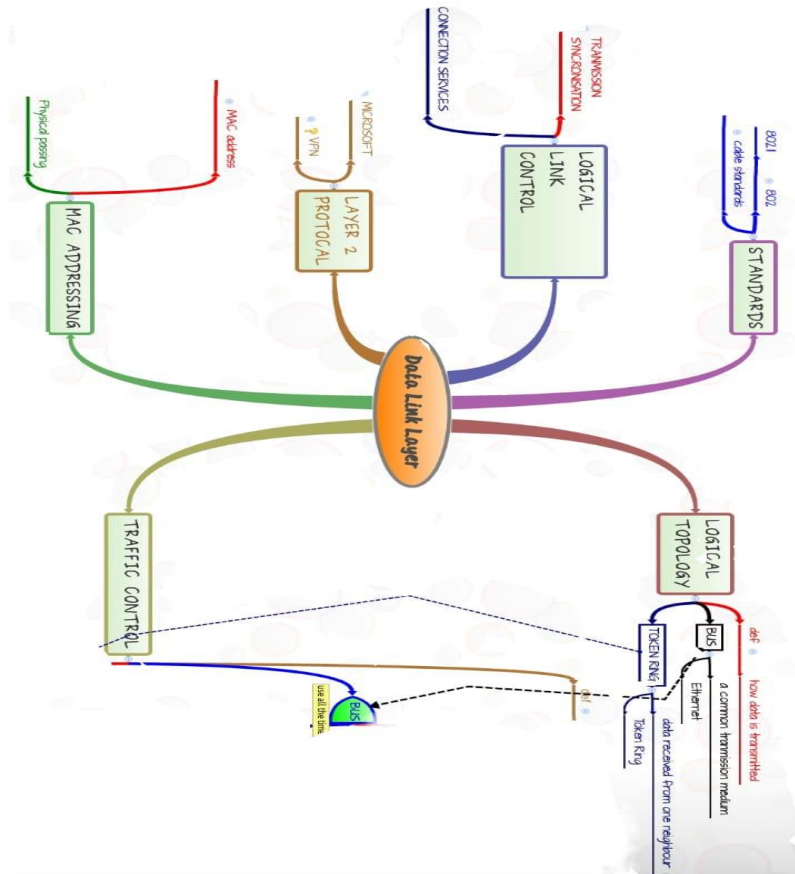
Data Link Layer

MAC ADDRESSING
Physical passing
MAC address

LAYER 2 PROTOCAL
VPN
MICROSOFT

LOGICAL LINK CONTROL
CONNECTION SERVICES
TRANMISSION SYNCRONISATION

STANDARDS
802.11
802
cable standards

LOGICAL TOPOLOGY
def
how data is transmitted
BUS
a common tranmission medium
Ethernet
TOKEN RING
data received from one neighbour
Token Ring

TRAFFIC CONTROL
def
BUS
use all the time